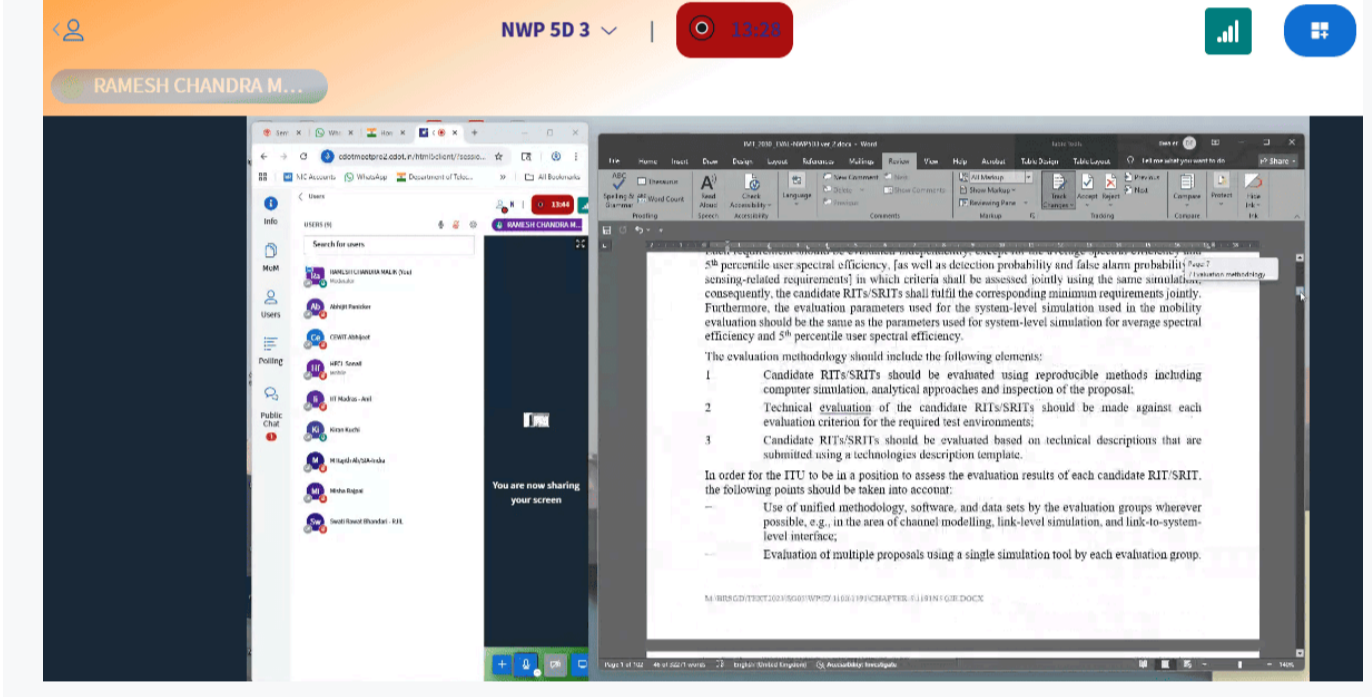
NWP 5D 3

13:28

RAMESH CHANDRA M...

cdotmeetpro2.cdot.in/html5client/?sessio...

All Bookmarks

Users

USERS (9)

Search for users

Info

MoM

Users

Polling

Public Chat

RAMESH CHANDRA MALIK (You)
Moderator

Abhijit Pandas

CDWIT Abhijeet

HFTI Saeed

IIT Madras - Anil

Kiran Kuchi

Mitayish Ali/SIA-Insha

Misha Rajput

Swati Rawat Bhandari - RJIL

13:44

RAMESH CHANDRA M...

You are now sharing your screen

IMT-2030_EVAL-NWP5D3 ver 2.docx - Word

File Home Insert Draw Design Layout References Mailings Review View Help Acrobat Table Design Table Layout Tell me what you want to do Share

Spelling & Grammar Thesaurus Word Count Read Aloud Check Accessibility Language New Comment Delete Previous Next Show Comments All Markup Show Markup Reviewing Pane Track Changes Accept Reject Previous Next Compare Protect Hide Ink

Proofing Speech Accessibility Comments Markup Tracking Compare Ink

Page 7
7 Evaluation methodology

5th percentile user spectral efficiency, [as well as detection probability and false alarm probability of sensing-related requirements] in which criteria shall be assessed jointly using the same simulation, consequently, the candidate RITs/SRITs shall fulfil the corresponding minimum requirements jointly. Furthermore, the evaluation parameters used for the system-level simulation used in the mobility evaluation should be the same as the parameters used for system-level simulation for average spectral efficiency and 5th percentile user spectral efficiency.

The evaluation methodology should include the following elements:

1 Candidate RITs/SRITs should be evaluated using reproducible methods including computer simulation, analytical approaches and inspection of the proposal;

2 Technical evaluation of the candidate RITs/SRITs should be made against each evaluation criterion for the required test environments;

3 Candidate RITs/SRITs should be evaluated based on technical descriptions that are submitted using a technologies description template.

In order for the ITU to be in a position to assess the evaluation results of each candidate RIT/SRIT, the following points should be taken into account:

– Use of unified methodology, software, and data sets by the evaluation groups wherever possible, e.g., in the area of channel modelling, link-level simulation, and link-to-system-level interface;

– Evaluation of multiple proposals using a single simulation tool by each evaluation group.

M:\BRSGD\TEXT2023\SG05\WP5D\300\391\CHAPTER-5\391N15OE.DOCX

Page 1 of 102 English (United Kingdom) Accessibility: Investigate